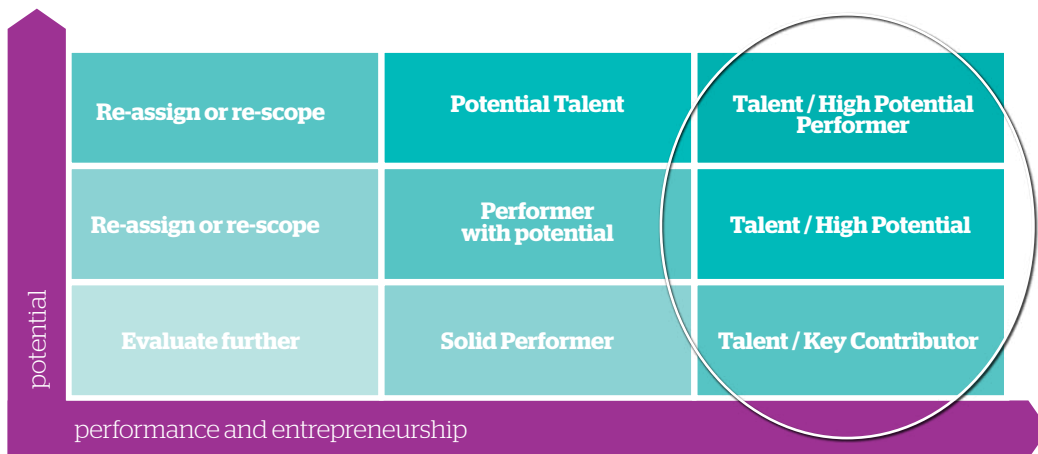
| Re-assign or re-scope | Potential Talent | Talent / High Potential Performer |
|---|---|---|
| Re-assign or re-scope | Performer with potential | Talent / High Potential |
| Evaluate further | Solid Performer | Talent / Key Contributor |

potential

performance and entrepreneurship